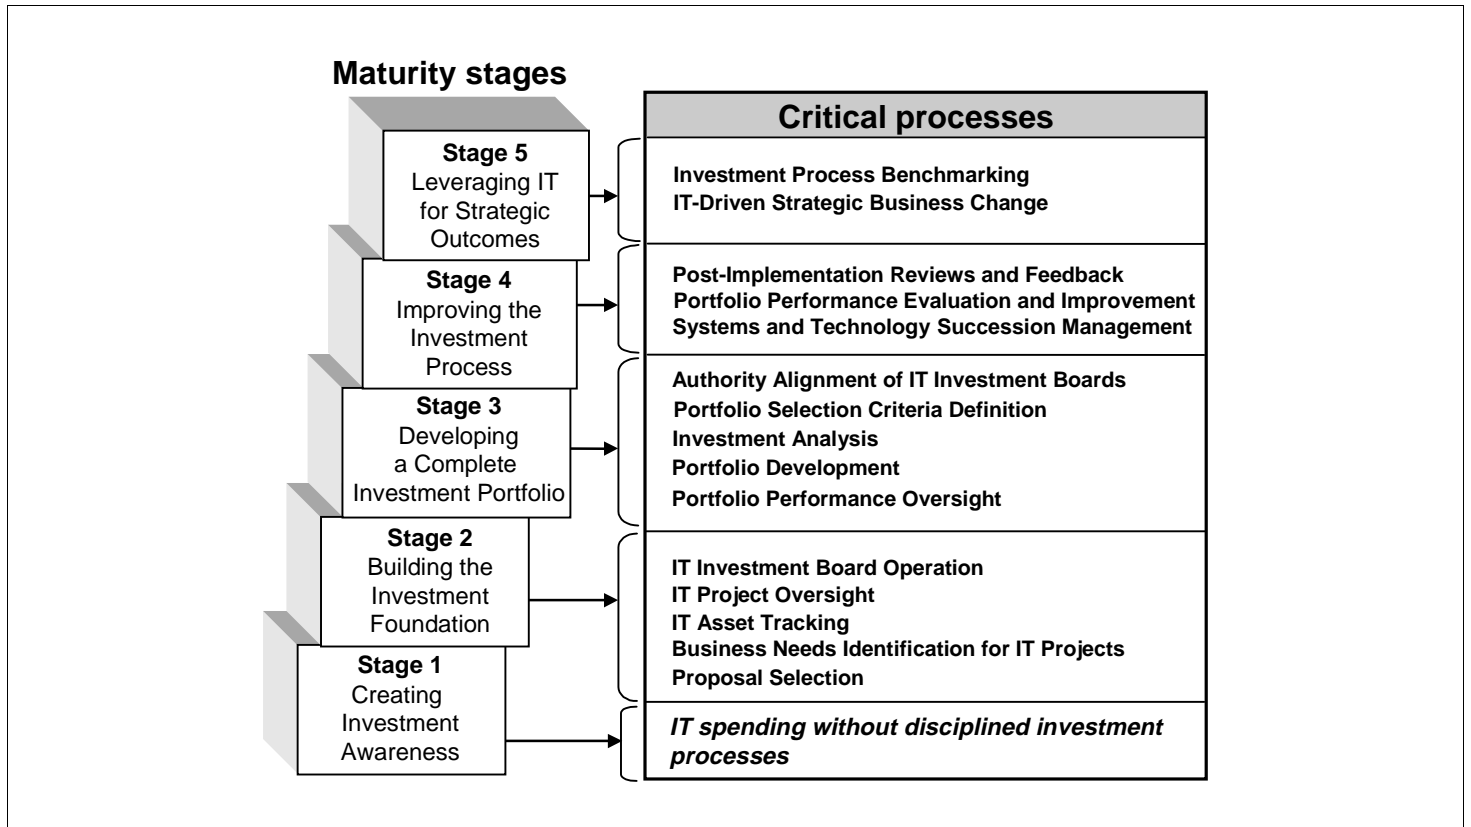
Maturity stages

Critical processes

Stage 5
Leveraging IT for Strategic Outcomes

Investment Process Benchmarking
IT-Driven Strategic Business Change

Stage 4
Improving the Investment Process

Post-Implementation Reviews and Feedback
Portfolio Performance Evaluation and Improvement
Systems and Technology Succession Management

Stage 3
Developing a Complete Investment Portfolio

Authority Alignment of IT Investment Boards
Portfolio Selection Criteria Definition
Investment Analysis
Portfolio Development
Portfolio Performance Oversight

Stage 2
Building the Investment Foundation

IT Investment Board Operation
IT Project Oversight
IT Asset Tracking
Business Needs Identification for IT Projects
Proposal Selection

Stage 1
Creating Investment Awareness

IT spending without disciplined investment processes